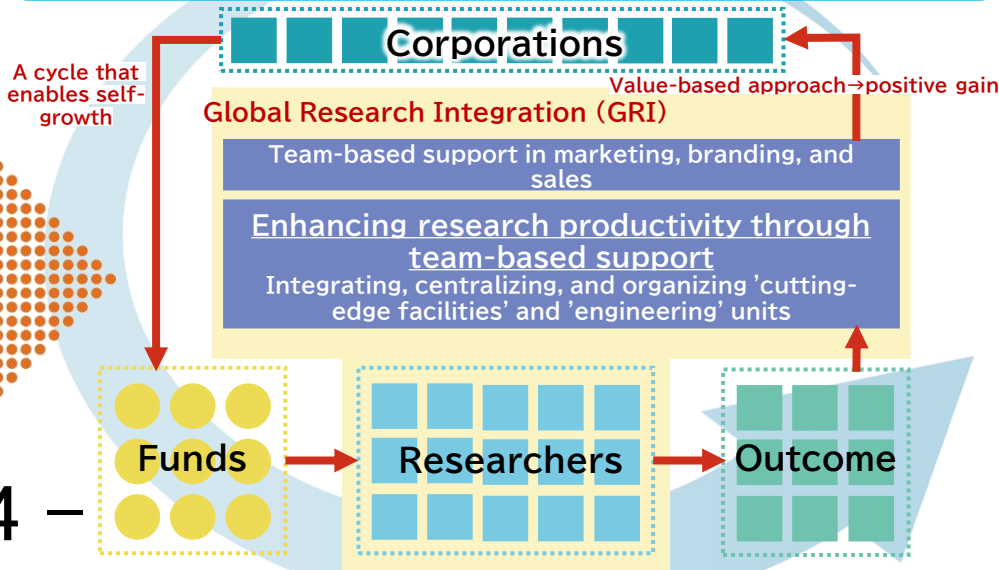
Corporations

A cycle that enables self-growth

Value-based approach→positive gain

Global Research Integration (GRI)

Team-based support in marketing, branding, and sales

Enhancing research productivity through team-based support

Integrating, centralizing, and organizing 'cutting-edge facilities' and 'engineering' units

Funds

Researchers

Outcome

4 –